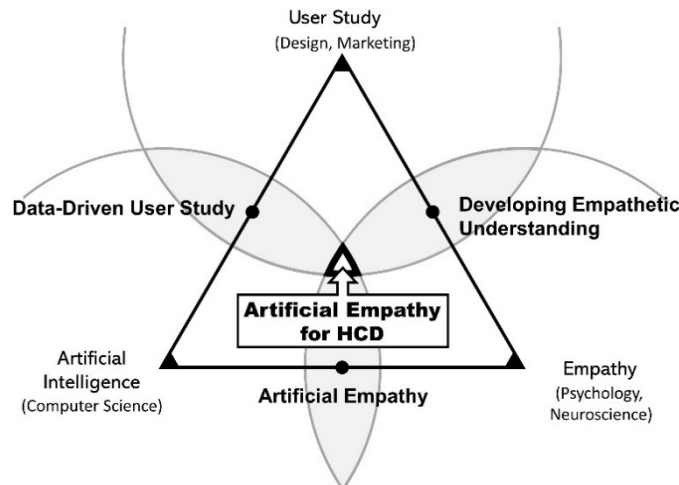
User Study
(Design, Marketing)

Data-Driven User Study

Developing Empathetic Understanding

Artificial Empathy for HCD

Artificial Intelligence
(Computer Science)

Artificial Empathy

Empathy
(Psychology, Neuroscience)